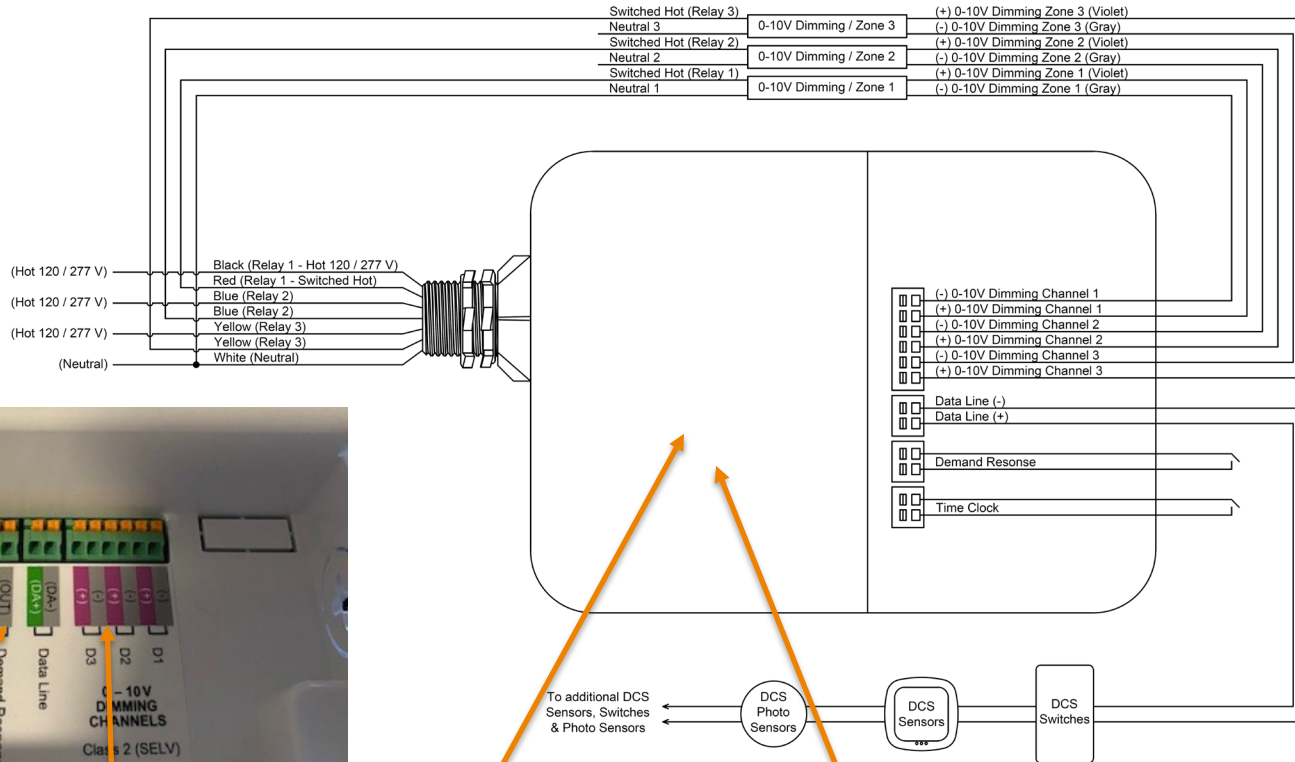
Switched Hot (Relay 3)
Neutral 3
0-10V Dimming / Zone 3
(+) 0-10V Dimming Zone 3 (Violet)
(-) 0-10V Dimming Zone 3 (Gray)
Switched Hot (Relay 2)
Neutral 2
0-10V Dimming / Zone 2
(+) 0-10V Dimming Zone 2 (Violet)
(-) 0-10V Dimming Zone 2 (Gray)
Switched Hot (Relay 1)
Neutral 1
0-10V Dimming / Zone 1
(+) 0-10V Dimming Zone 1 (Violet)
(-) 0-10V Dimming Zone 1 (Gray)

(Hot 120 / 277 V)
(Hot 120 / 277 V)
(Hot 120 / 277 V)
(Neutral)

Black (Relay 1 - Hot 120 / 277 V)
Red (Relay 1 - Switched Hot)
Blue (Relay 2)
Blue (Relay 2)
Yellow (Relay 3)
Yellow (Relay 3)
White (Neutral)

(-) 0-10V Dimming Channel 1
(+) 0-10V Dimming Channel 1
(-) 0-10V Dimming Channel 2
(+) 0-10V Dimming Channel 2
(-) 0-10V Dimming Channel 3
(+) 0-10V Dimming Channel 3
Data Line (-)
Data Line (+)
Demand Resonse
Time Clock

(OUT)
(DA+)
(DA-)
(+)
(-)
(+)
(-)
(+)
(-)
Demand Respo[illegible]
Data Line
D3
D2
D1
0 – 10V
DIMMING
CHANNELS
Class 2 (SELV)

To additional DCS Sensors, Switches & Photo Sensors
DCS Photo Sensors
DCS Sensors
DCS Switches